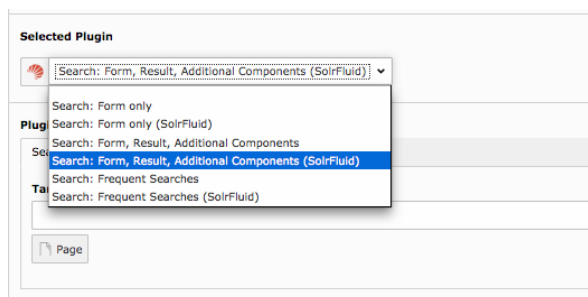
Selected Plugin

Search: Form, Result, Additional Components (SolrFluid)

Search: Form only
Search: Form only (SolrFluid)
Search: Form, Result, Additional Components
Search: Form, Result, Additional Components (SolrFluid)
Search: Frequent Searches
Search: Frequent Searches (SolrFluid)

Plug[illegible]

Se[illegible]

Ta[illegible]

Page